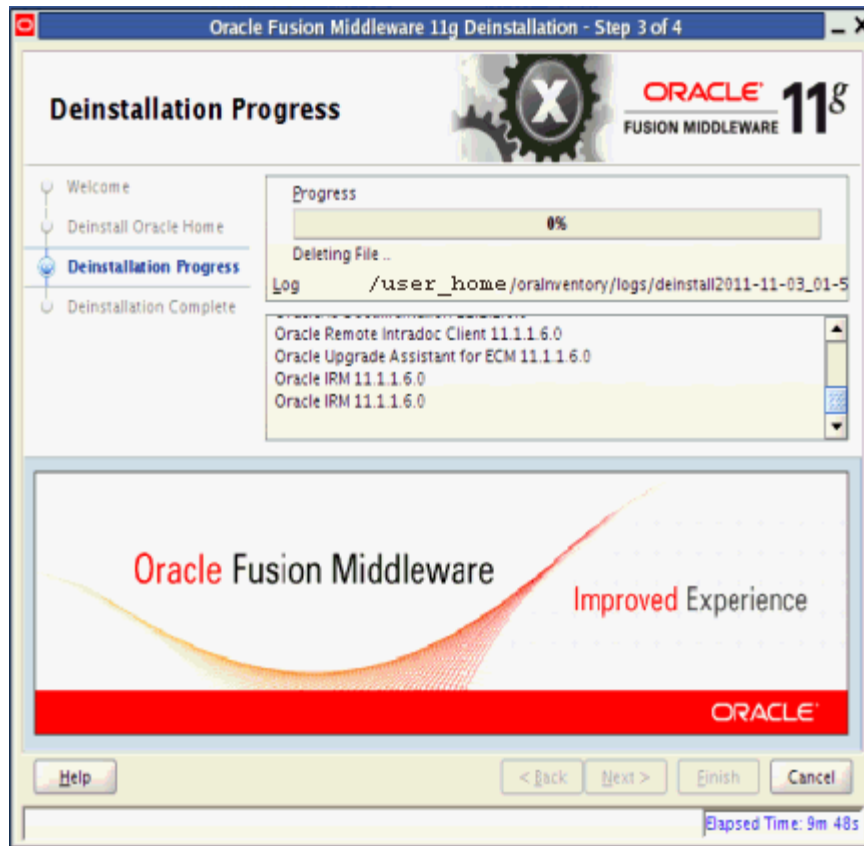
Oracle Fusion Middleware 11g Deinstallation - Step 3 of 4

Deinstallation Progress

ORACLE FUSION MIDDLEWARE 11g

Welcome
Deinstall Oracle Home
Deinstallation Progress
Deinstallation Complete

Progress
0%
Deleting File ..
Log /user_home/oraInventory/logs/deinstall2011-11-03_01-5

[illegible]
Oracle Remote Intradoc Client 11.1.1.6.0
Oracle Upgrade Assistant for ECM 11.1.1.6.0
Oracle IRM 11.1.1.6.0
Oracle IRM 11.1.1.6.0

Oracle Fusion Middleware
Improved Experience
ORACLE

Help
< Back
Next >
Finish
Cancel

Elapsed Time: 9m 48s